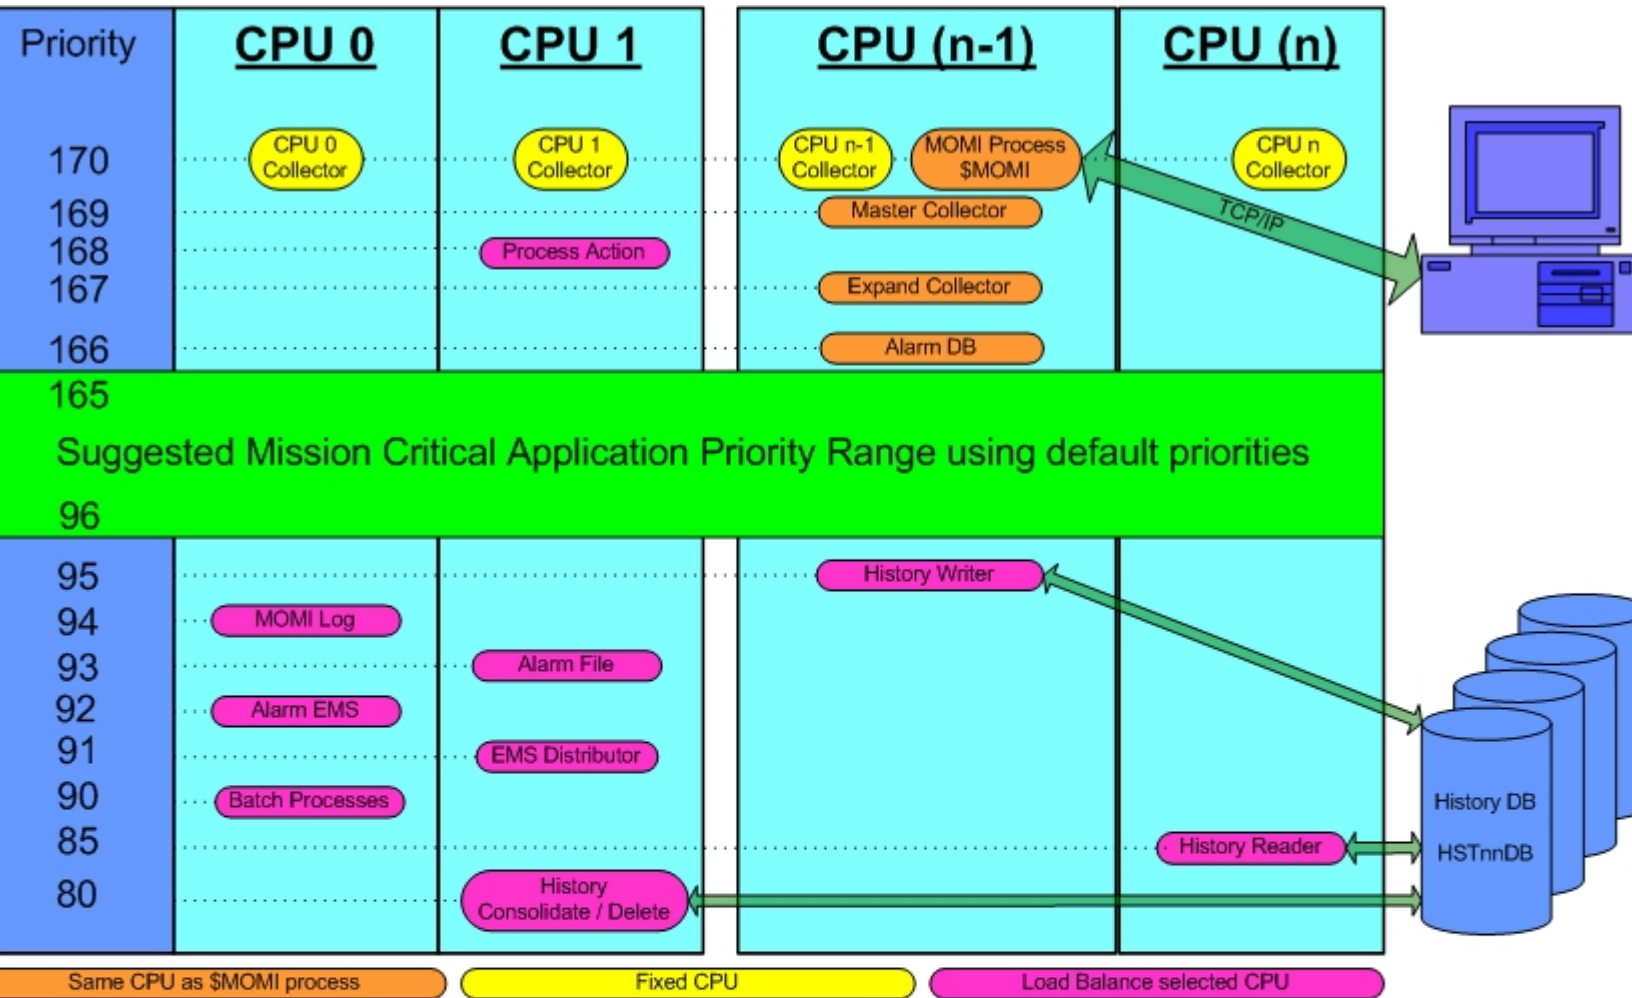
Priority

CPU 0

CPU 1

CPU (n-1)

CPU (n)

170
169
168
167
166

CPU 0 Collector

CPU 1 Collector

CPU n-1 Collector

MOMI Process $MOMI

CPU n Collector

Master Collector

TCP/IP

Process Action

Expand Collector

Alarm DB

165

Suggested Mission Critical Application Priority Range using default priorities

96

95
94
93
92
91
90
85
80

History Writer

MOMI Log

Alarm File

Alarm EMS

EMS Distributor

Batch Processes

History DB

HSTnnDB

History Reader

History Consolidate / Delete

Same CPU as $MOMI process

Fixed CPU

Load Balance selected CPU